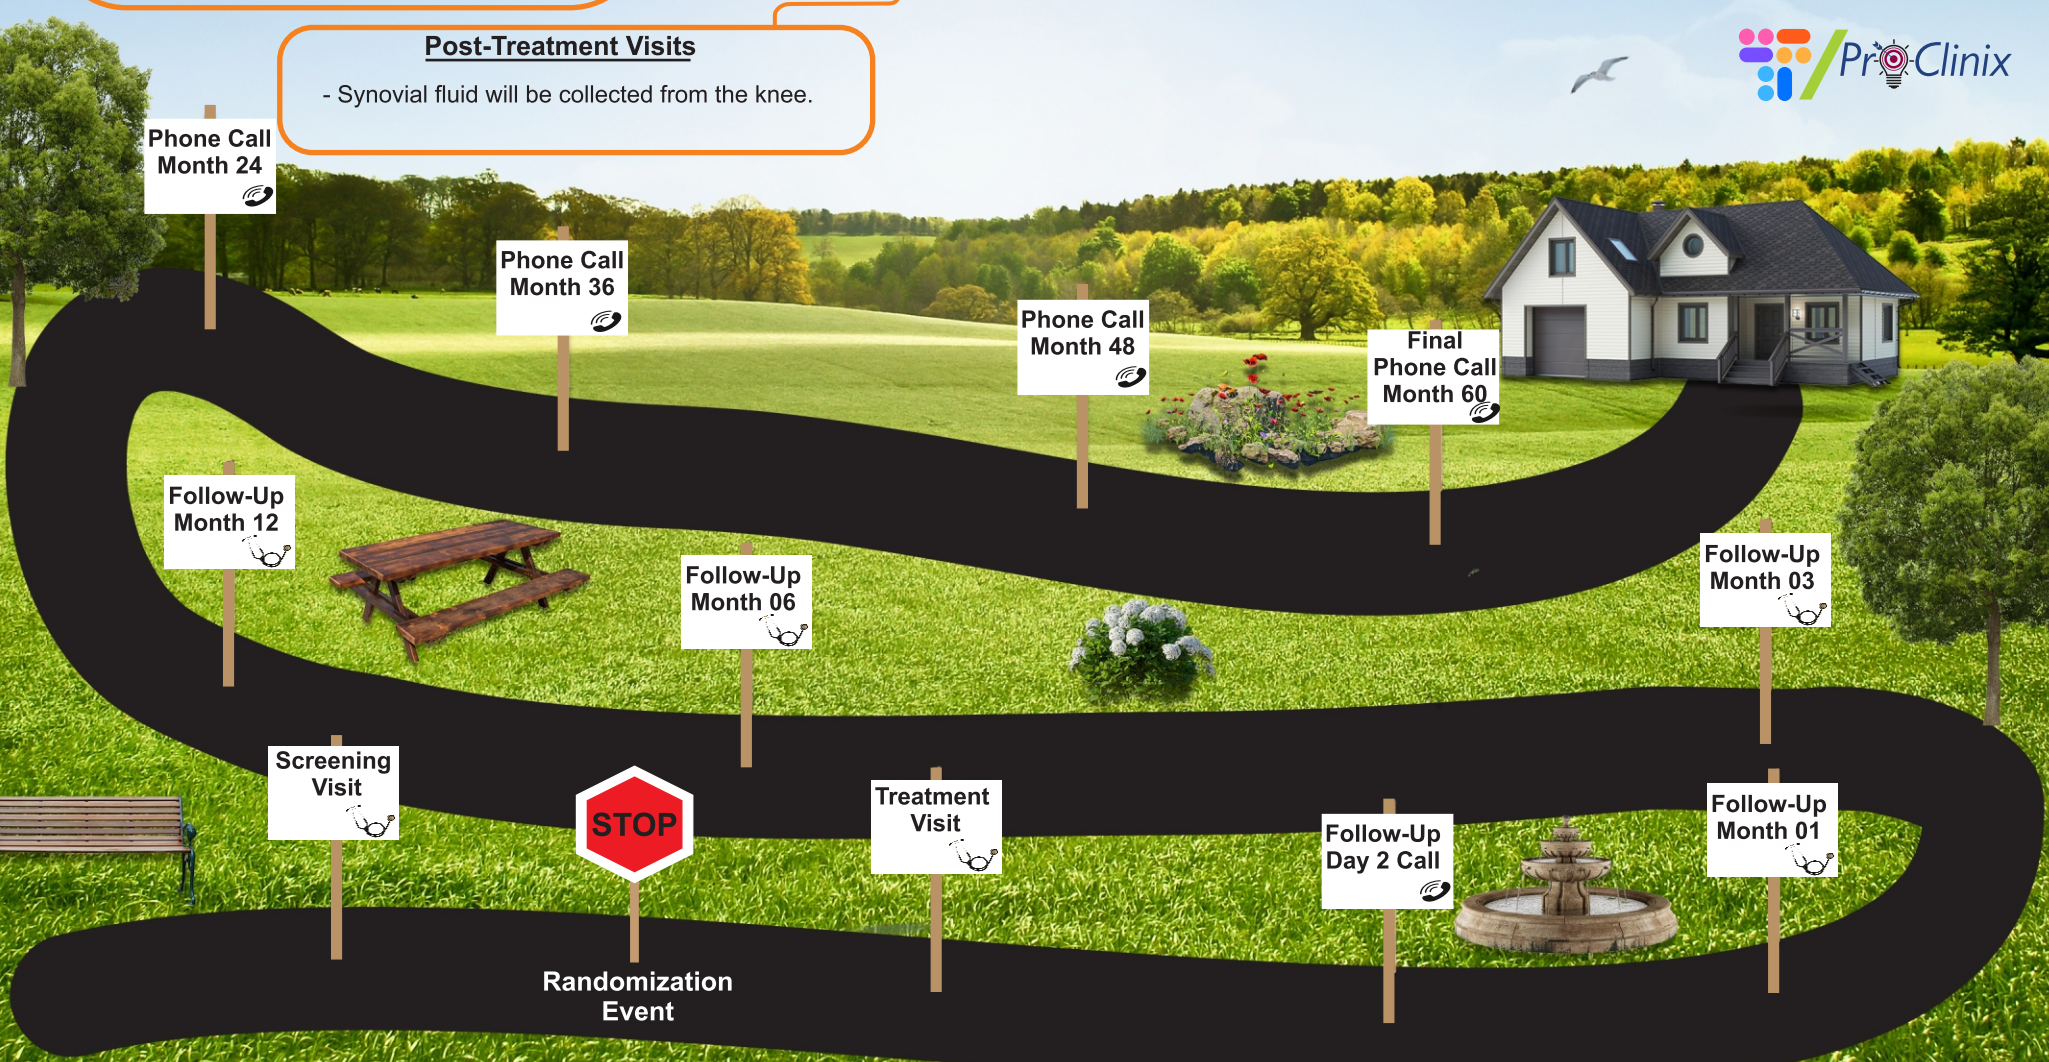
Post-Treatment Visits

- Synovial fluid will be collected from the knee.

ProClinix

Phone Call Month 24

Phone Call Month 36

Phone Call Month 48

Final Phone Call Month 60

Follow-Up Month 12

Follow-Up Month 06

Follow-Up Month 03

Screening Visit

STOP

Randomization Event

Treatment Visit

Follow-Up Day 2 Call

Follow-Up Month 01